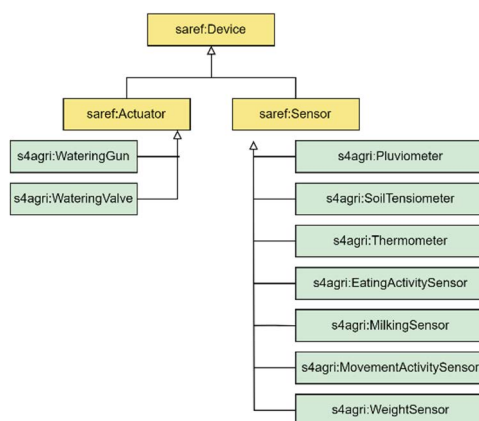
saref:Device

saref:Actuator

saref:Sensor

s4agri:WateringGun

s4agri:WateringValve

s4agri:Pluviometer

s4agri:SoilTensiometer

s4agri:Thermometer

s4agri:EatingActivitySensor

s4agri:MilkingSensor

s4agri:MovementActivitySensor

s4agri:WeightSensor